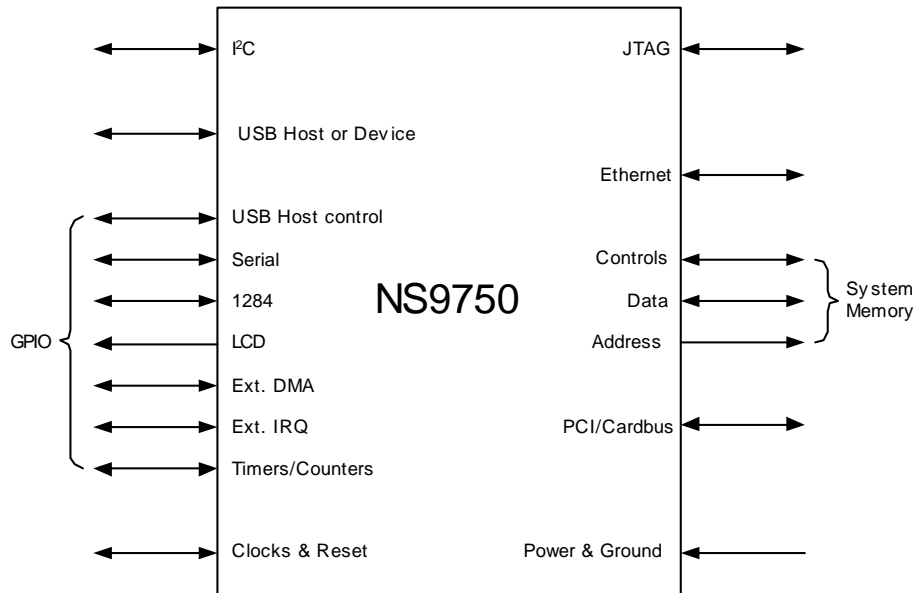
I$^2$C

JTAG

USB Host or Device

Ethernet

USB Host control

Serial

1284

LCD

Ext. DMA

Ext. IRQ

Timers/Counters

GPIO

NS9750

Controls

Data

Address

System Memory

PCI/Cardbus

Clocks & Reset

Power & Ground